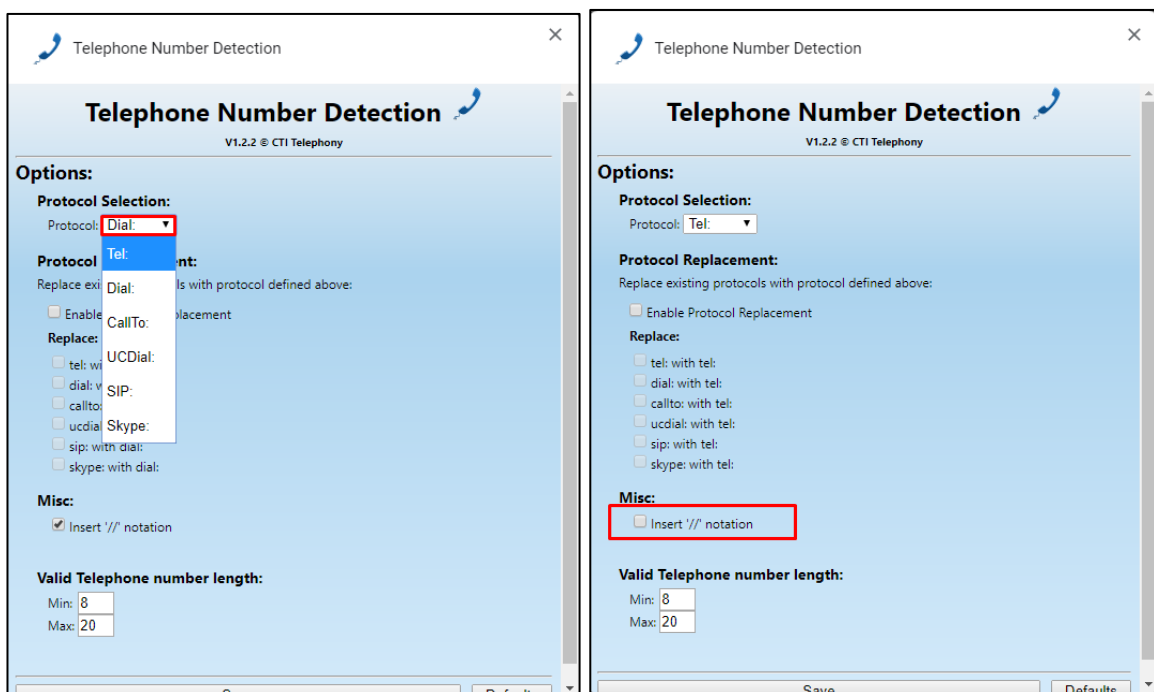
Telephone Number Detection

Telephone Number Detection

V1.2.2 © CTI Telephony

Options:

Protocol Selection:

Protocol: Dial:

Tel:
Dial:
CallTo:
UCDial:
SIP:
Skype:

Protocol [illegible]ent:

Replace exi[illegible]ls with protocol defined above:

Enable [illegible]placement

Replace:

tel: wi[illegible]
dial: w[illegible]
callto:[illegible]
ucdial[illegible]
sip: with dial:
skype: with dial:

Misc:

Insert '//' notation

Valid Telephone number length:

Min: 8
Max: 20

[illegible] Default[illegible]

Telephone Number Detection

Telephone Number Detection

V1.2.2 © CTI Telephony

Options:

Protocol Selection:

Protocol: Tel:

Protocol Replacement:

Replace existing protocols with protocol defined above:

Enable Protocol Replacement

Replace:

tel: with tel:
dial: with tel:
callto: with tel:
ucdial: with tel:
sip: with tel:
skype: with tel:

Misc:

Insert '//' notation

Valid Telephone number length:

Min: 8
Max: 20

Save Defaults